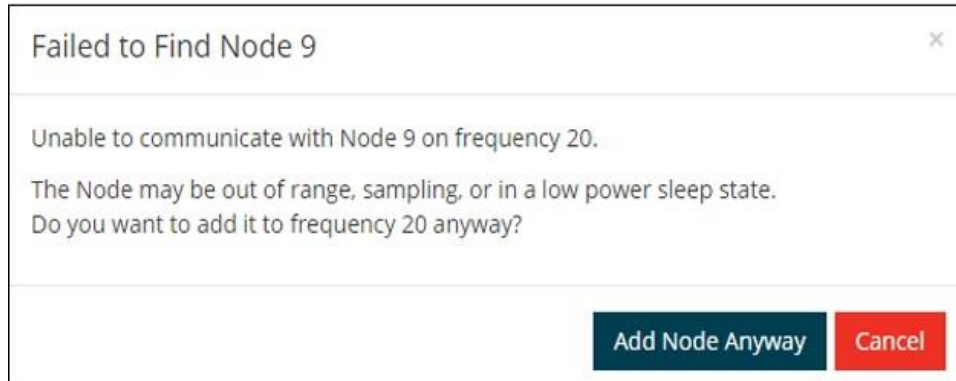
Failed to Find Node 9

×

Unable to communicate with Node 9 on frequency 20.

The Node may be out of range, sampling, or in a low power sleep state.
Do you want to add it to frequency 20 anyway?

Add Node Anyway

Cancel